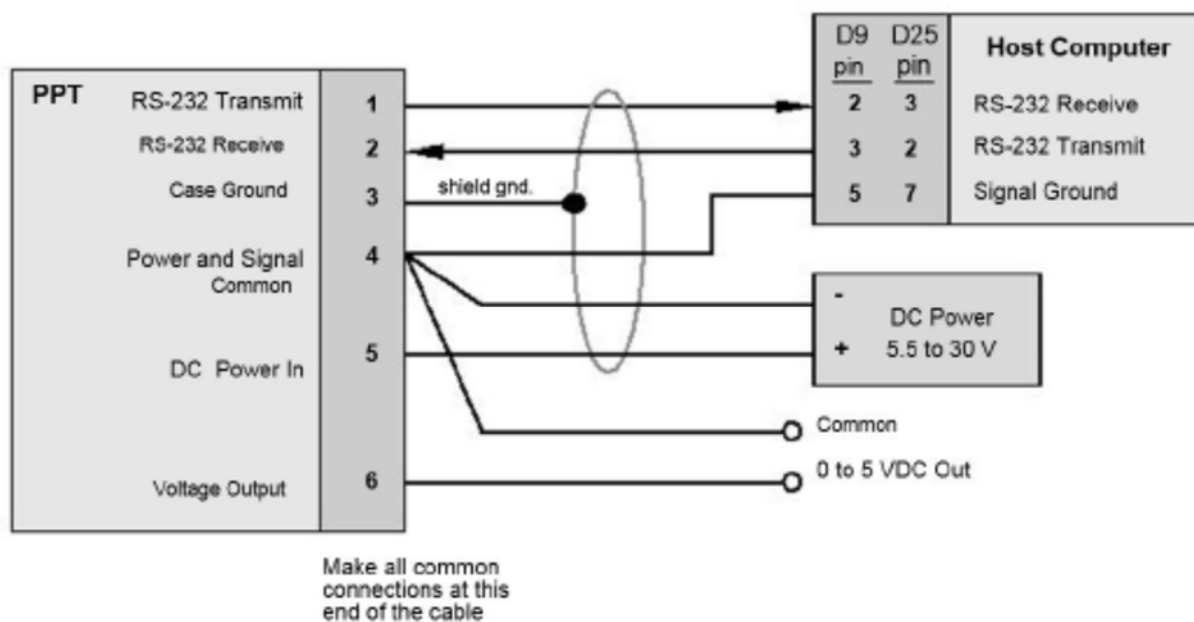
PPT

RS-232 Transmit 1

RS-232 Receive 2

Case Ground 3

shield gnd.

Power and Signal Common 4

DC Power In 5

Voltage Output 6

Make all common connections at this end of the cable

| D9 pin | D25 pin | Host Computer |
|---|---|---|
| 2 | 3 | RS-232 Receive |
| 3 | 2 | RS-232 Transmit |
| 5 | 7 | Signal Ground |

-
DC Power
+ 5.5 to 30 V

Common

0 to 5 VDC Out